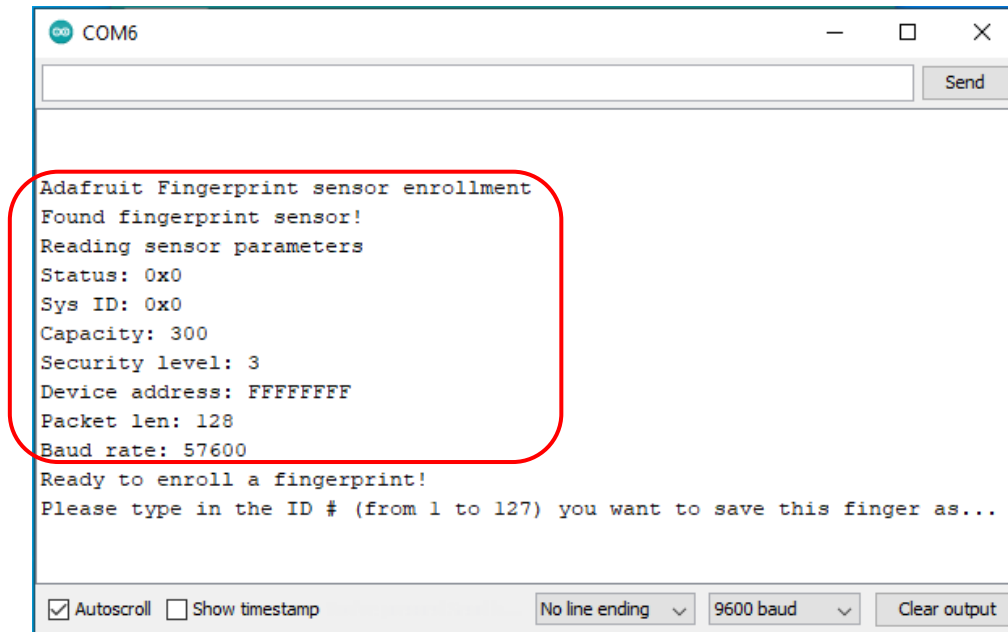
COM6

Send

Adafruit Fingerprint sensor enrollment
Found fingerprint sensor!
Reading sensor parameters
Status: 0x0
Sys ID: 0x0
Capacity: 300
Security level: 3
Device address: FFFFFFFF
Packet len: 128
Baud rate: 57600
Ready to enroll a fingerprint!
Please type in the ID # (from 1 to 127) you want to save this finger as...

Autoscroll Show timestamp No line ending 9600 baud Clear output